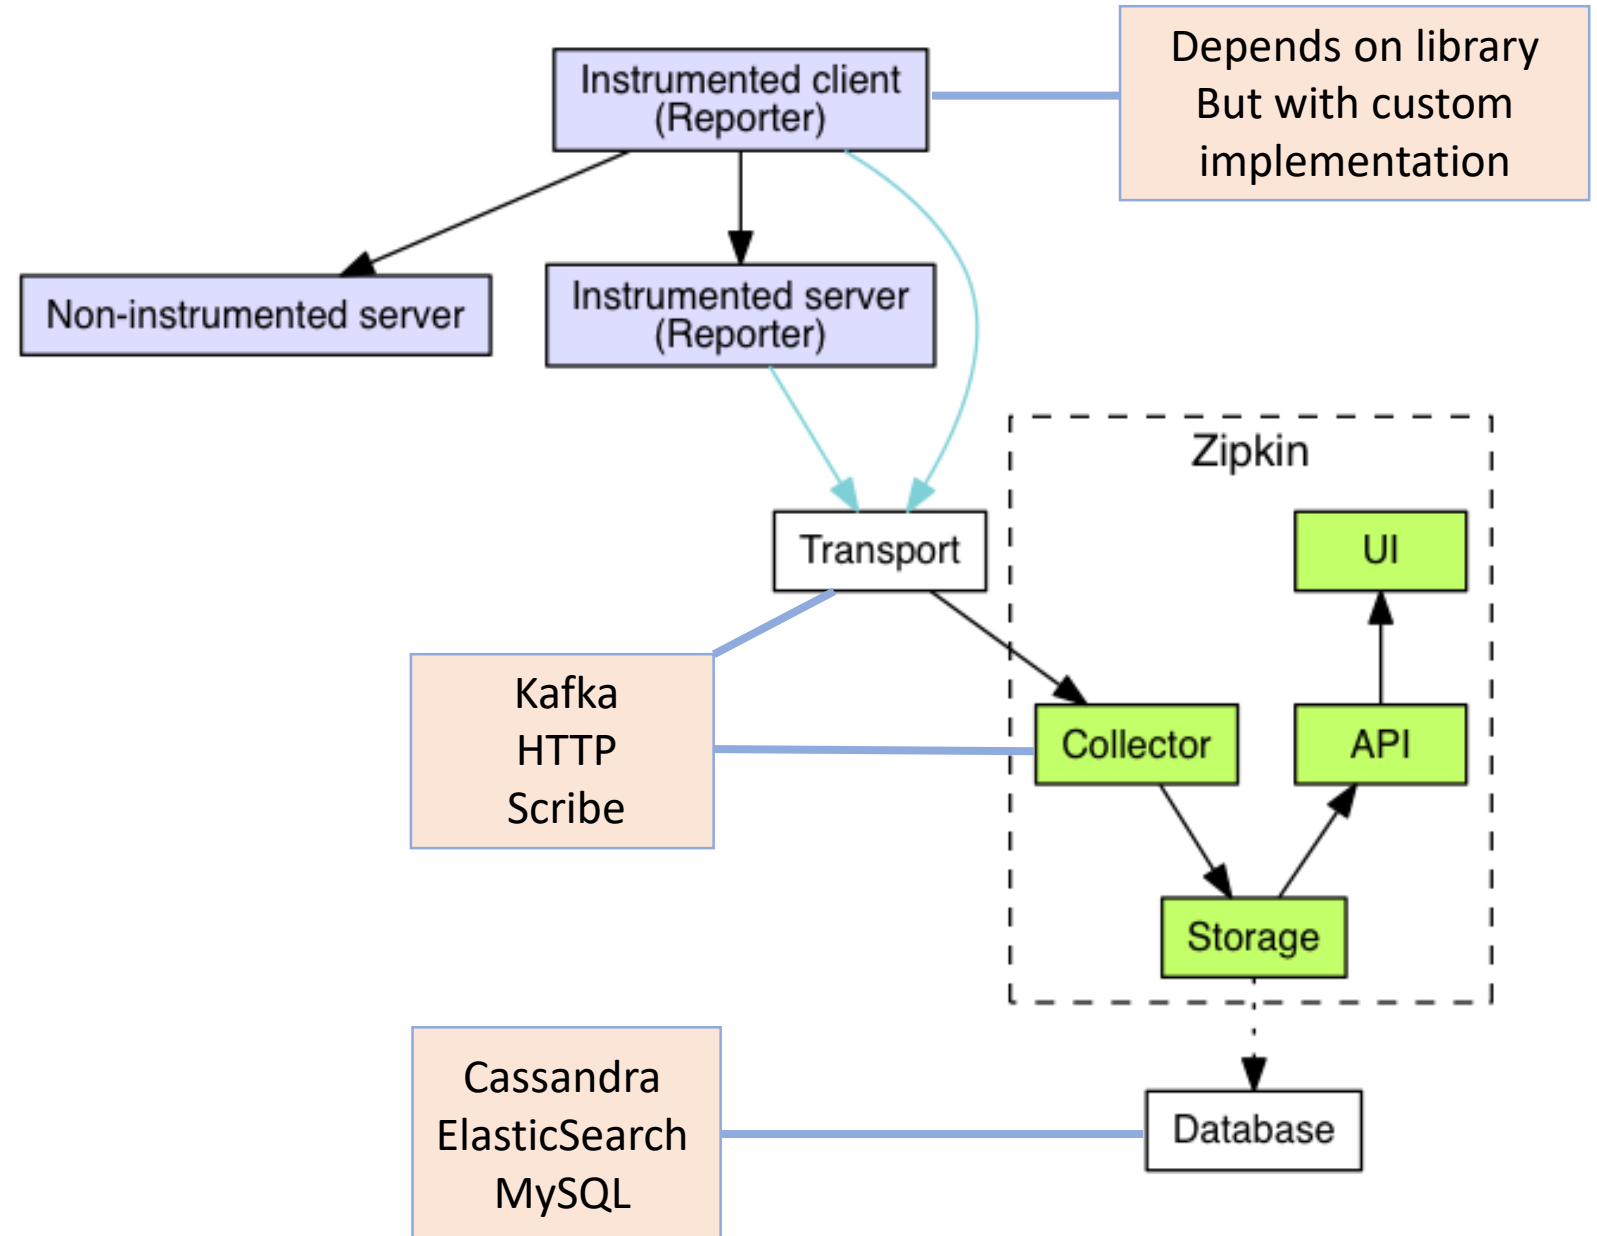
Instrumented client
(Reporter)

Depends on library
But with custom
implementation

Non-instrumented server

Instrumented server
(Reporter)

Zipkin

Transport

UI

Kafka
HTTP
Scribe

Collector

API

Storage

Cassandra
ElasticSearch
MySQL

Database